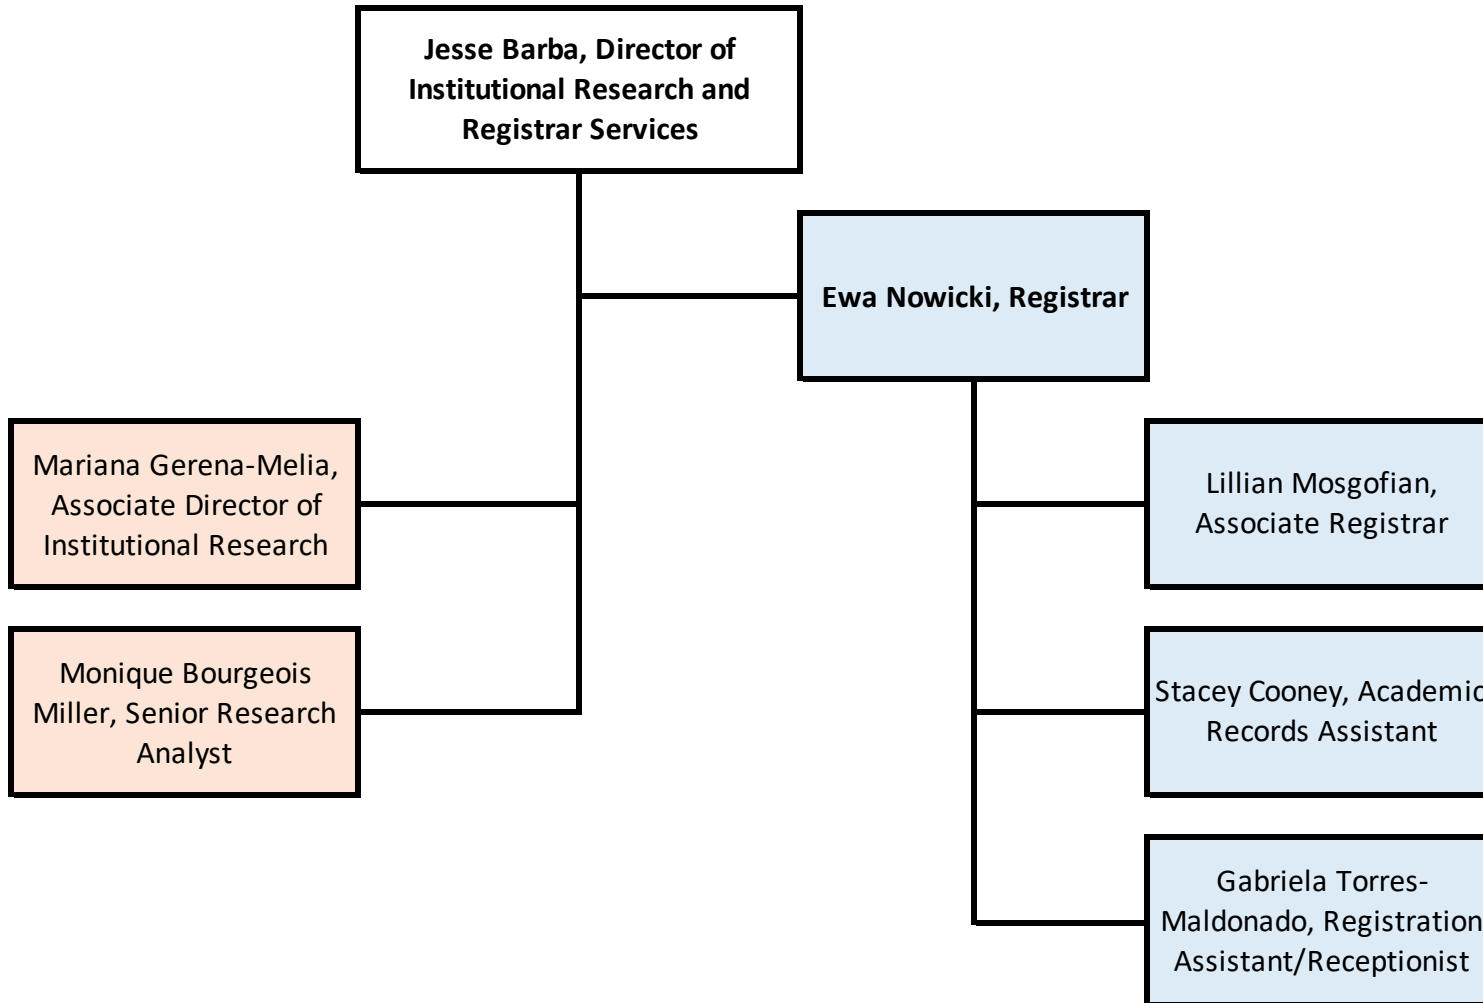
Jesse Barba, Director of Institutional Research and Registrar Services

Ewa Nowicki, Registrar

Mariana Gerena-Melia, Associate Director of Institutional Research

Monique Bourgeois Miller, Senior Research Analyst

Lillian Mosgofian, Associate Registrar

Stacey Cooney, Academic Records Assistant

Gabriela Torres-Maldonado, Registration Assistant/Receptionist